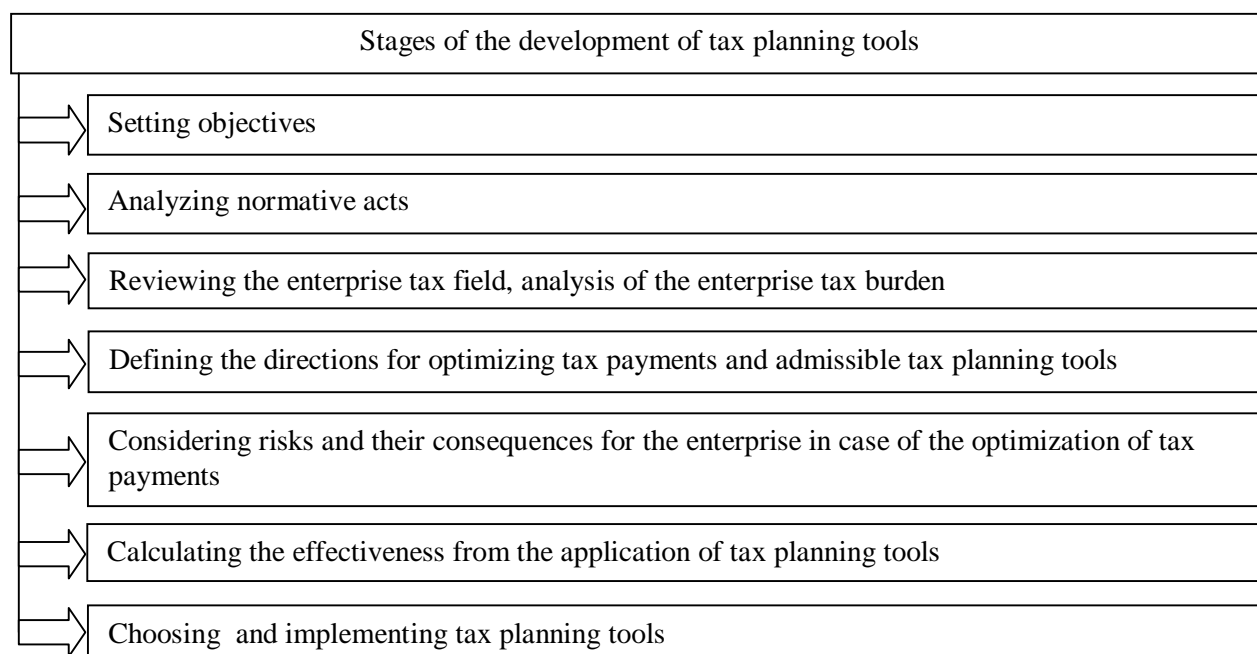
Stages of the development of tax planning tools

Setting objectives

Analyzing normative acts

Reviewing the enterprise tax field, analysis of the enterprise tax burden

Defining the directions for optimizing tax payments and admissible tax planning tools

Considering risks and their consequences for the enterprise in case of the optimization of tax payments

Calculating the effectiveness from the application of tax planning tools

Choosing and implementing tax planning tools